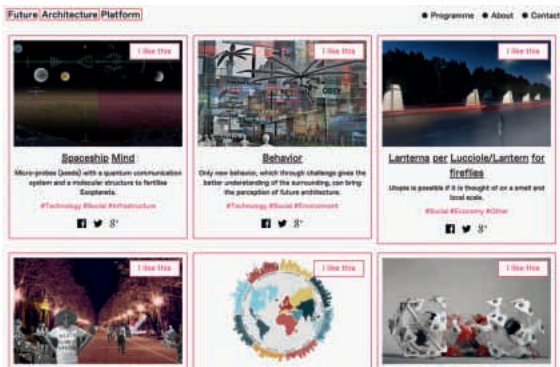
Future Architecture Platform

● Programme ● About ● Contact

I like this

Spaceship Mind

Micro-probes (seeds) with a quantum communication system and a molecular structure to fertilise Exoplanets.

#Technology #Social #Infrastructure

I like this

Behavior

Only new behavior, which through challenge gives the better understanding of the surrounding, can bring the perception of future architecture.

#Technology #Social #Environment

I like this

Lanterna per Lucciole/Lantern for fireflies

Utopia is possible if it is thought of on a small and local scale.

#Social #Economy #Other

I like this

I like this

I like this